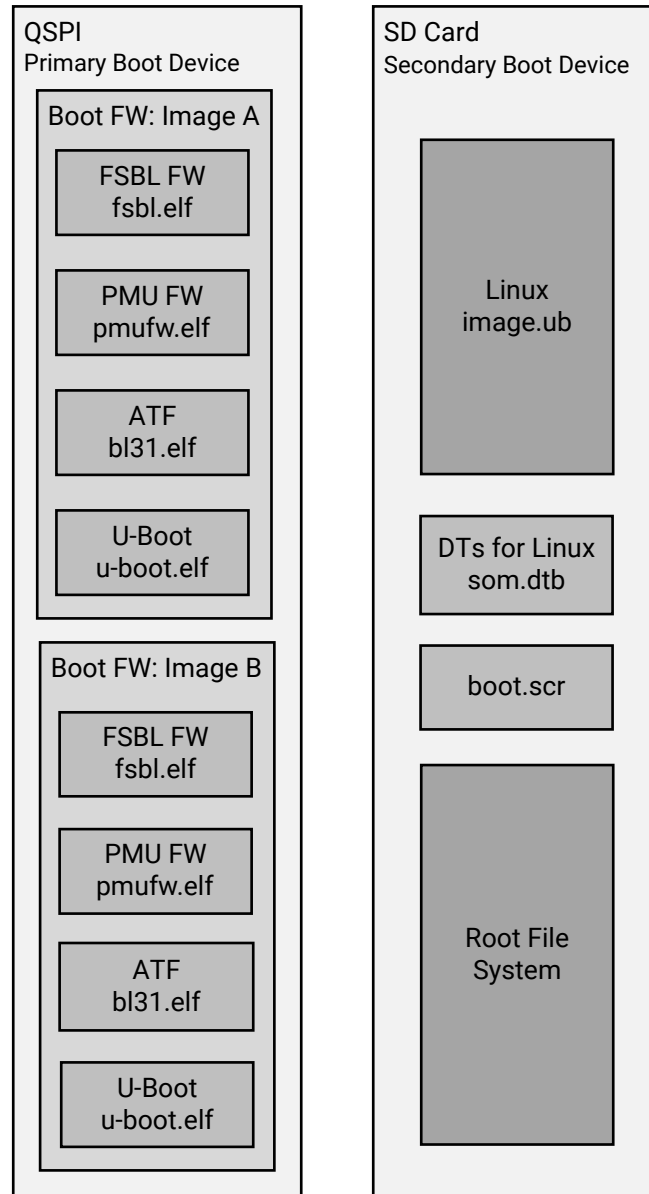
QSPI
Primary Boot Device

Boot FW: Image A

FSBL FW
fsbl.elf

PMU FW
pmufw.elf

ATF
bl31.elf

U-Boot
u-boot.elf

Boot FW: Image B

FSBL FW
fsbl.elf

PMU FW
pmufw.elf

ATF
bl31.elf

U-Boot
u-boot.elf

SD Card
Secondary Boot Device

Linux
image.ub

DTs for Linux
som.dtb

boot.scr

Root File
System